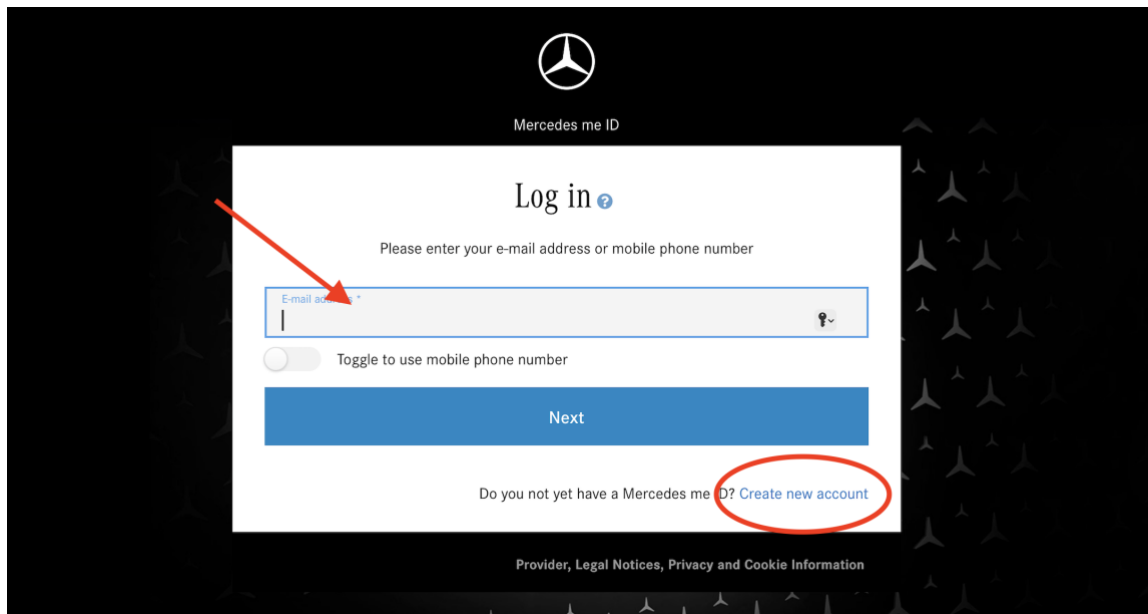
Mercedes me ID

Log in

Please enter your e-mail address or mobile phone number

E-mail ad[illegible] *

Toggle to use mobile phone number

Next

Do you not yet have a Mercedes me ID? Create new account

Provider, Legal Notices, Privacy and Cookie Information